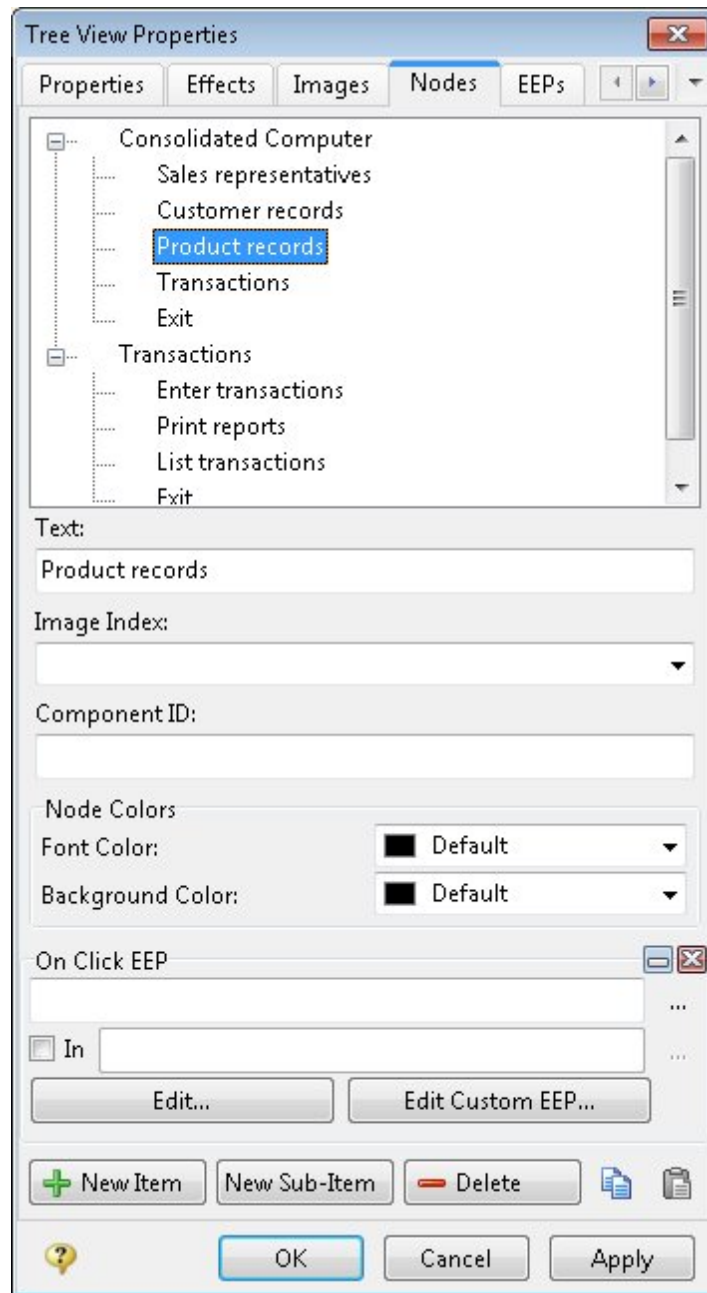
Tree View Properties

Properties | Effects | Images | Nodes | EEPs

Consolidated Computer
Sales representatives
Customer records
Product records
Transactions
Exit
Transactions
Enter transactions
Print reports
List transactions
Exit

Text:
Product records

Image Index:

Component ID:

Node Colors
Font Color: Default
Background Color: Default

On Click EEP

...

In ...

Edit... Edit Custom EEP...

New Item New Sub-Item Delete

OK Cancel Apply